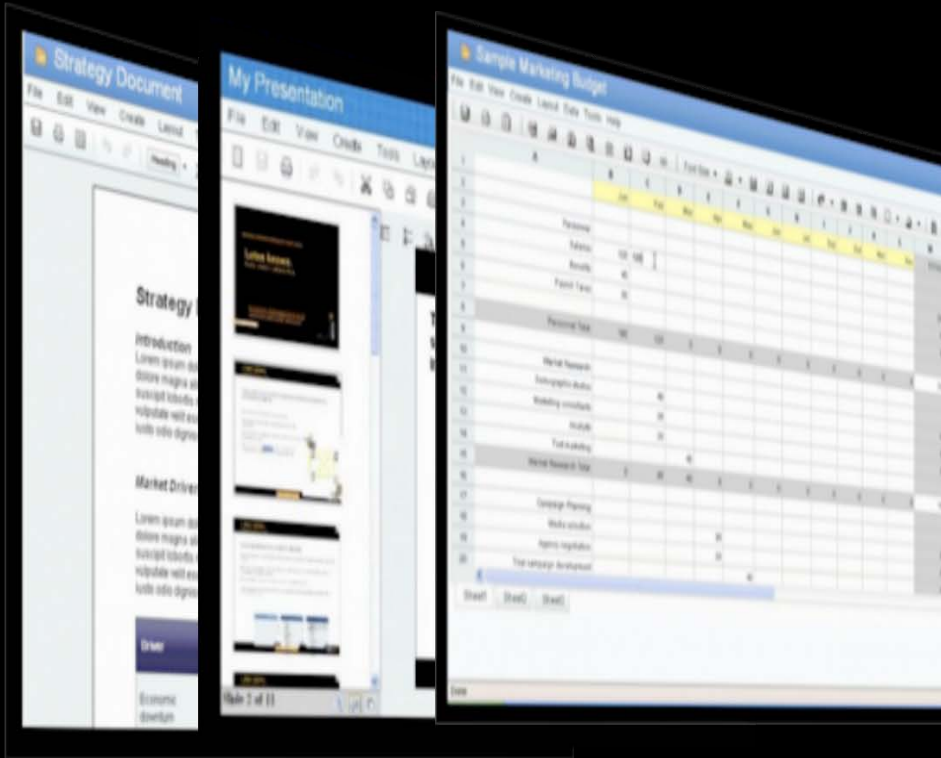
Strategy Document

File Edit View Create Layout

Heading

Strategy

Introduction
Lorem ipsum do dolore magna ali suscipit lobortis vulputate velit es iusto odio digni

Market Drivers

Lorem ipsum do dolore magna ali suscipit lobortis vulputate velit es iusto odio digni

Driver

Economic downturn

My Presentation

File Edit View Create Tools Layout

Slide 1 of 11

Sample Marketing Budget

File Edit View Create Layout Data Tools Help

Personnel
Salaries
Benefits
Payroll Taxes
Personnel Total
Market Research
Demographic studies
Marketing consultants
Analysts
Test marketing
Market Research Total
Campaign Planning
Media selection
Agency negotiation
Total campaign development

Sheet1 Sheet2 Sheet3

Done